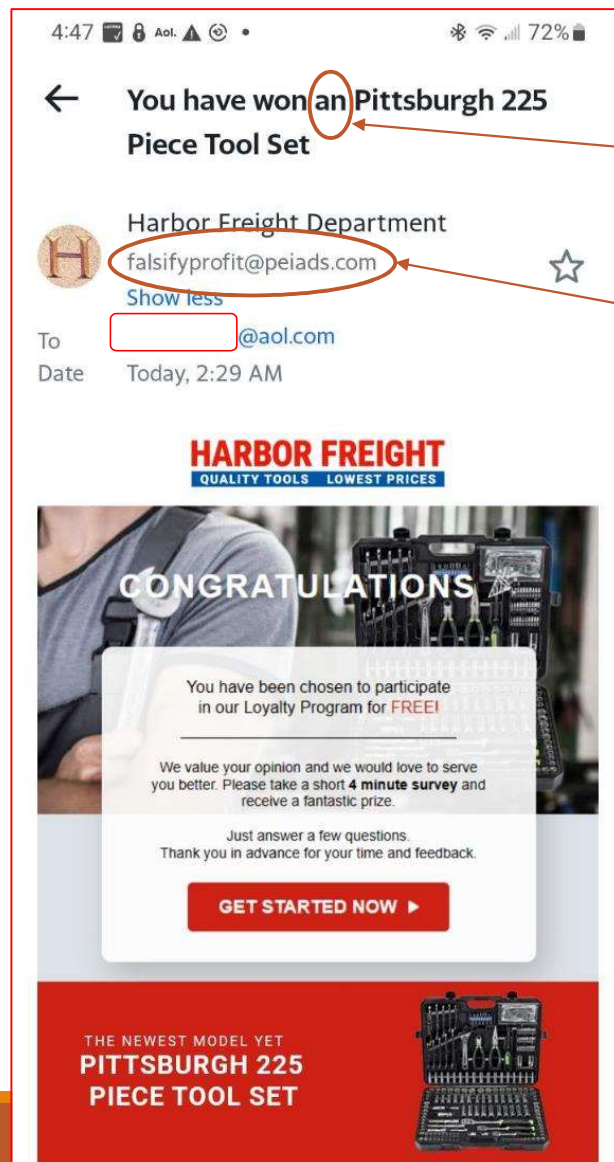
4:47 Aol. 72%

You have won an Pittsburgh 225 Piece Tool Set

H

Harbor Freight Department
falsifyprofit@peiads.com
Show less

To @aol.com
Date Today, 2:29 AM

HARBOR FREIGHT
QUALITY TOOLS LOWEST PRICES

CONGRATULATIONS

You have been chosen to participate in our Loyalty Program for FREE!

We value your opinion and we would love to serve you better. Please take a short **4 minute survey** and receive a fantastic prize.

Just answer a few questions.
Thank you in advance for your time and feedback.

GET STARTED NOW ▶

THE NEWEST MODEL YET
PITTSBURGH 225 PIECE TOOL SET